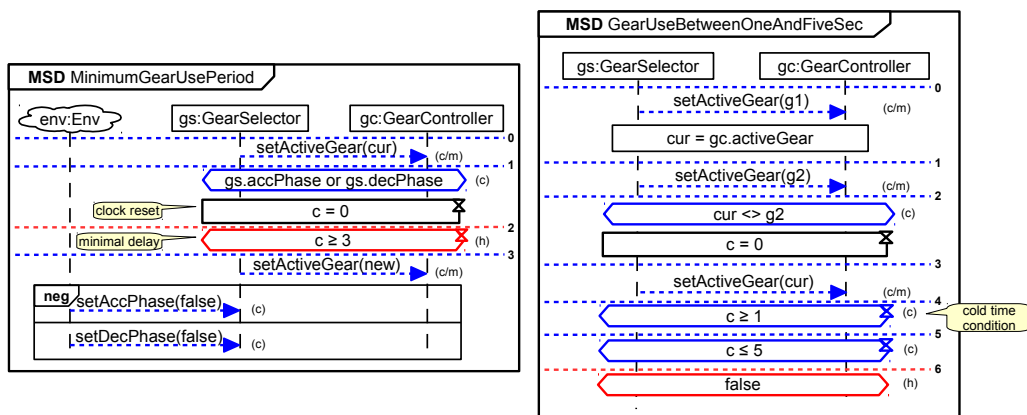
MSD MinimumGearUsePeriod

env:Env
gs:GearSelector
gc:GearController

0
setActiveGear(cur)
(c/m)
1
gs.accPhase or gs.decPhase
(c)
clock reset
c = 0
2
minimal delay
c ≥ 3
(h)
3
setActiveGear(new)
(c/m)

neg
setAccPhase(false)
(c)
setDecPhase(false)
(c)

MSD GearUseBetweenOneAndFiveSec

gs:GearSelector
gc:GearController

0
setActiveGear(g1)
(c/m)
cur = gc.activeGear
1
setActiveGear(g2)
(c/m)
2
cur <> g2
(c)
c = 0
3
setActiveGear(cur)
(c/m)
4
c ≥ 1
(c)
cold time condition
5
c ≤ 5
(c)
6
false
(h)